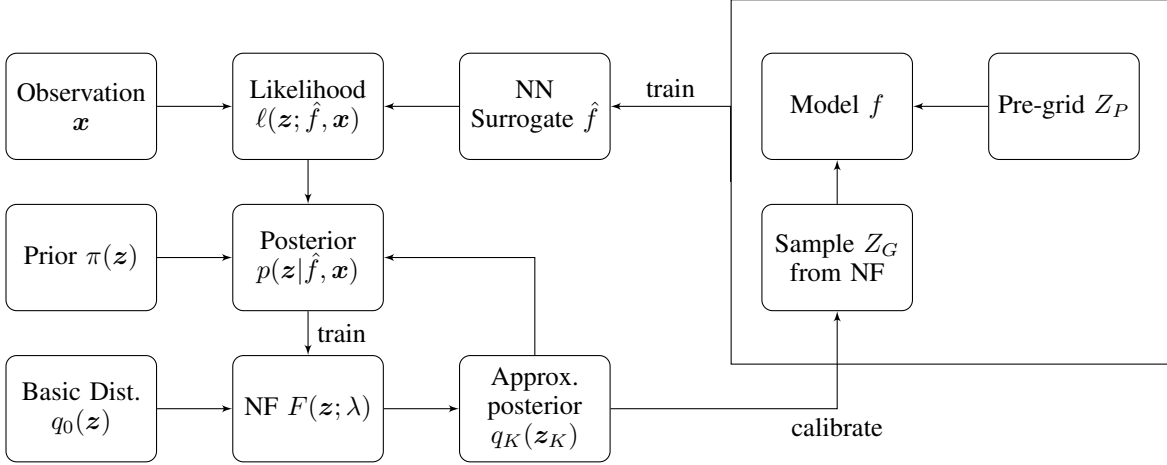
Observation $\boldsymbol{x}$

Likelihood $\ell(\boldsymbol{z}; \hat{f}, \boldsymbol{x})$

NN Surrogate $\hat{f}$

train

Model $f$

Pre-grid $Z_P$

Prior $\pi(\boldsymbol{z})$

Posterior $p(\boldsymbol{z}|\hat{f}, \boldsymbol{x})$

Sample $Z_G$ from NF

train

Basic Dist. $q_0(\boldsymbol{z})$

NF $F(\boldsymbol{z}; \lambda)$

Approx. posterior $q_K(\boldsymbol{z}_K)$

calibrate